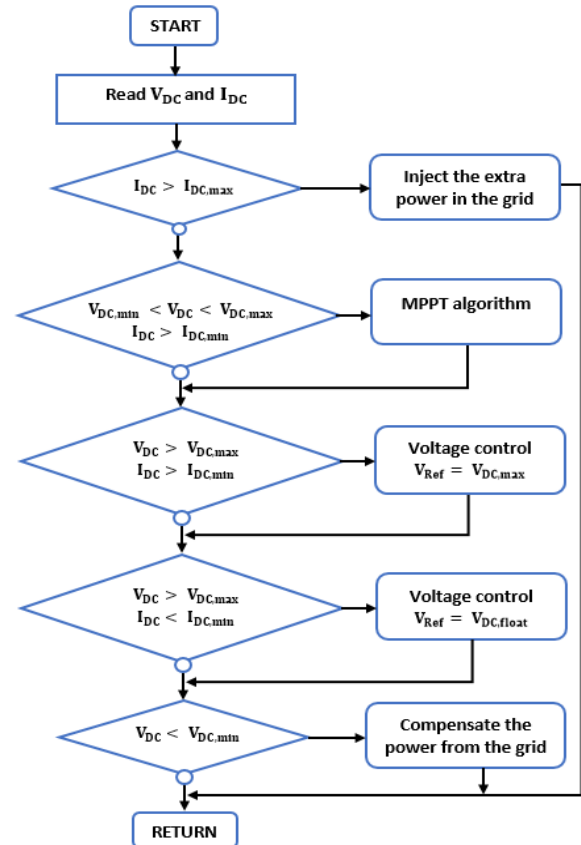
START

Read $V_{DC}$ and $I_{DC}$

$I_{DC} > I_{DC,max}$

Inject the extra power in the grid

$V_{DC,min} < V_{DC} < V_{DC,max}$
$I_{DC} > I_{DC,min}$

MPPT algorithm

$V_{DC} > V_{DC,max}$
$I_{DC} > I_{DC,min}$

Voltage control
$V_{Ref} = V_{DC,max}$

$V_{DC} > V_{DC,max}$
$I_{DC} < I_{DC,min}$

Voltage control
$V_{Ref} = V_{DC,float}$

$V_{DC} < V_{DC,min}$

Compensate the power from the grid

RETURN